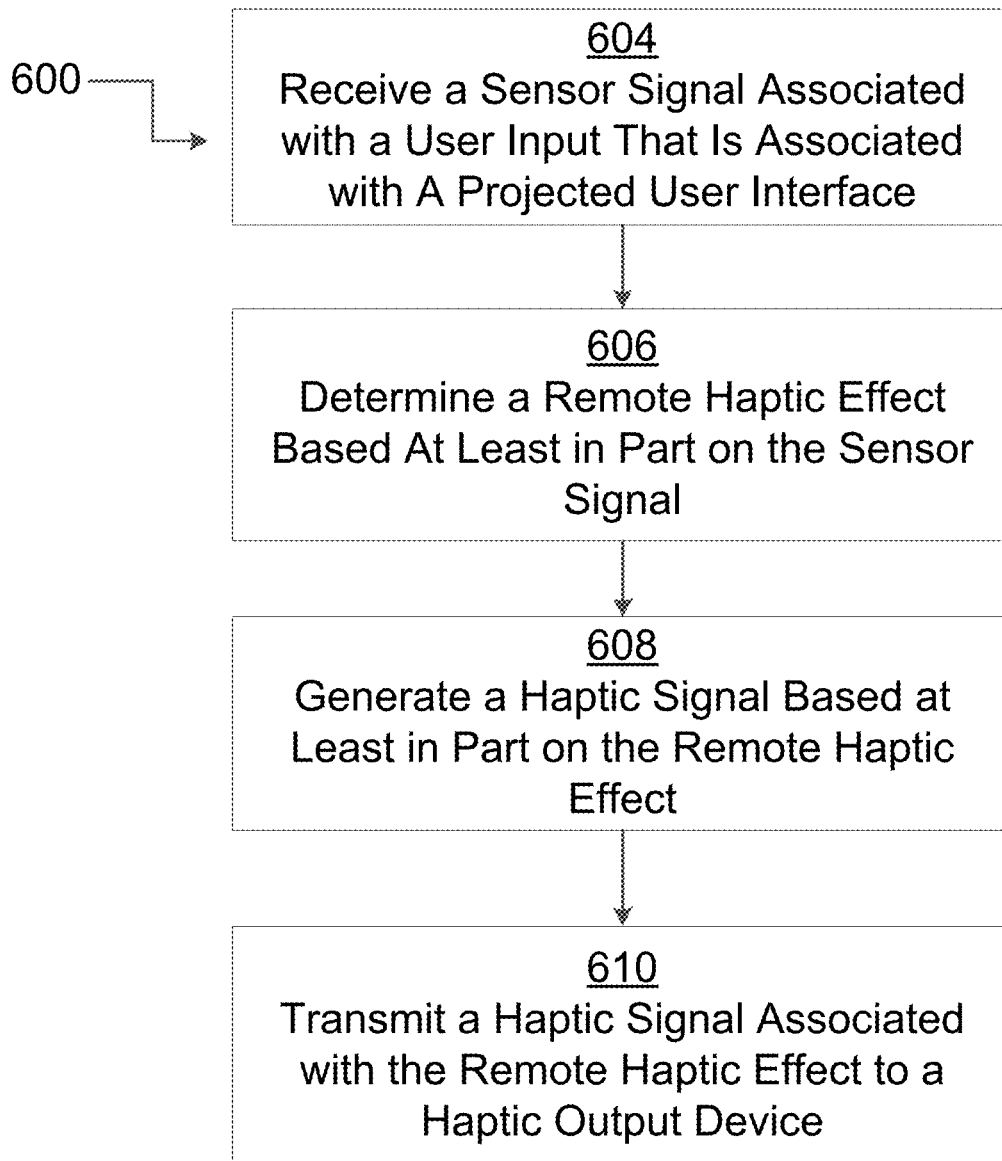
600

604
Receive a Sensor Signal Associated with a User Input That Is Associated with A Projected User Interface

606
Determine a Remote Haptic Effect Based At Least in Part on the Sensor Signal

608
Generate a Haptic Signal Based at Least in Part on the Remote Haptic Effect

610
Transmit a Haptic Signal Associated with the Remote Haptic Effect to a Haptic Output Device